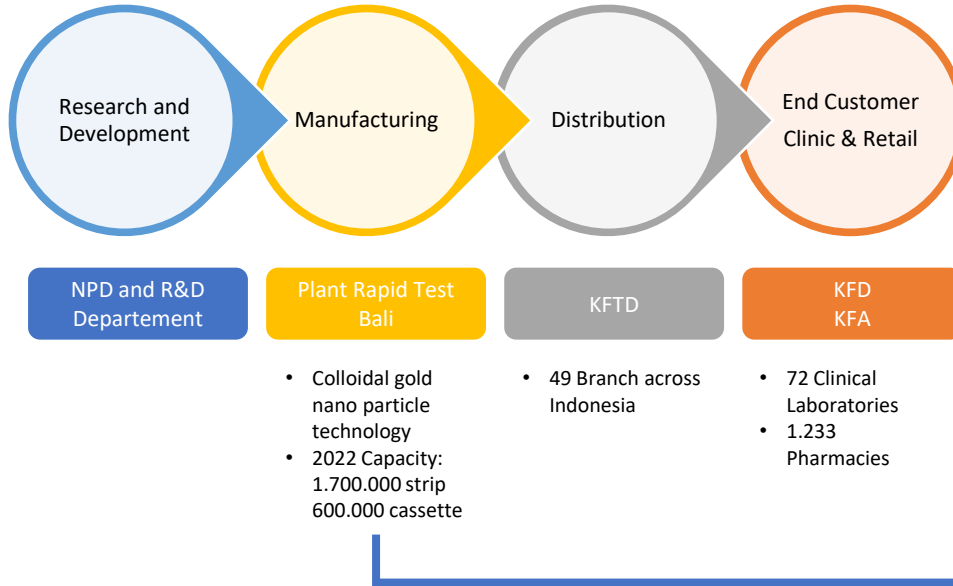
Research and Development

Manufacturing

Distribution

End Customer
Clinic & Retail

NPD and R&D Departement

Plant Rapid Test Bali

KFTD

KFD
KFA

- Colloidal gold nano particle technology
- 2022 Capacity: 1.700.000 strip 600.000 cassette

- 49 Branch across Indonesia

- 72 Clinical Laboratories
- 1.233 Pharmacies